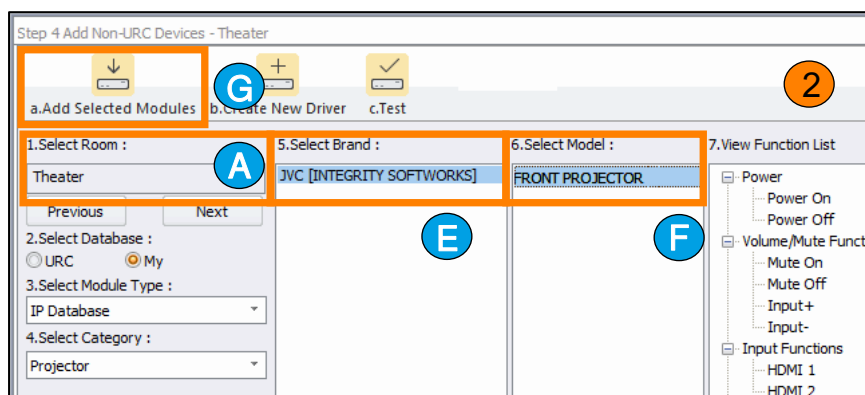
Step 4 Add Non-URC Devices - Theater

a.Add Selected Modules
G
b.Create New Driver
c.Test
2

1.Select Room :
A
Theater
Previous
Next
2.Select Database :
URC
My
3.Select Module Type :
IP Database
4.Select Category :
Projector

5.Select Brand :
JVC [INTEGRITY SOFTWORKS]
E

6.Select Model :
FRONT PROJECTOR
F

7.View Function List
Power
Power On
Power Off
Volume/Mute Funct
Mute On
Mute Off
Input+
Input-
Input Functions
HDMI 1
HDMI 2